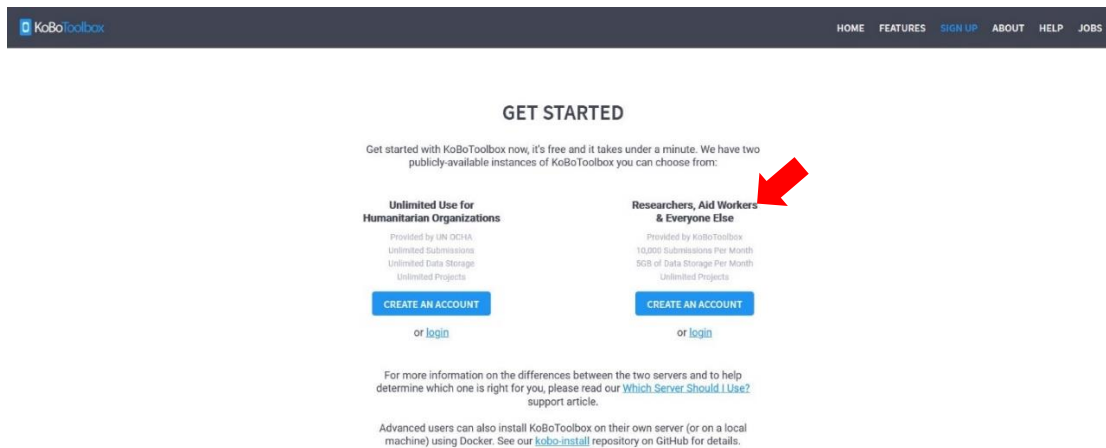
KoBoToolbox

HOME FEATURES SIGN UP ABOUT HELP JOBS

GET STARTED

Get started with KoBoToolbox now, it's free and it takes under a minute. We have two publicly-available instances of KoBoToolbox you can choose from:

Unlimited Use for Humanitarian Organizations

Provided by UN OCHA
Unlimited Submissions
Unlimited Data Storage
Unlimited Projects

CREATE AN ACCOUNT

or login

Researchers, Aid Workers & Everyone Else

Provided by KoBoToolbox
10,000 Submissions Per Month
5GB of Data Storage Per Month
Unlimited Projects

CREATE AN ACCOUNT

or login

For more information on the differences between the two servers and to help determine which one is right for you, please read our Which Server Should I Use? support article.

Advanced users can also install KoBoToolbox on their own server (or on a local machine) using Docker. See our kobo-install repository on GitHub for details.